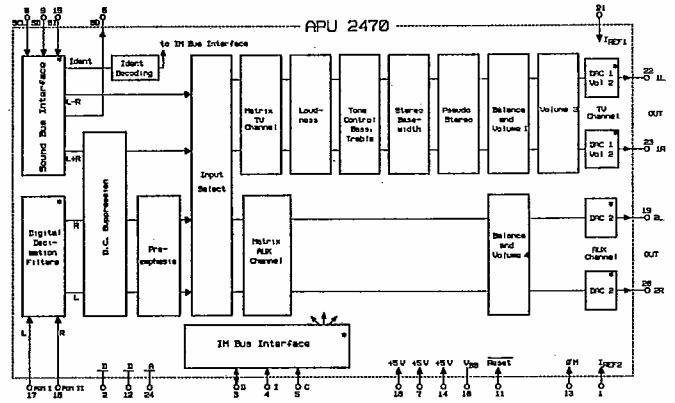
APU 2470

SC SD SI 15 8 6 SD

Ident

Ident Decoding

to IM Bus Interface

Sound Bus Interface

L-R

L+R

D.C. Suppression

Input Select

Matrix TV Channel

Loudness

Tone Control Bass, Treble

Stereo Base-width

Pseudo Stereo

Balance and Volume 1

Volume 3

DAC 1 Vol 2

TV Channel

DAC 1 Vol 2

21

$I_{REF1}$

22 1L

OUT

23 1R

Digital Decimation Filters

R

L

Pre-emphasis

Matrix AUX Channel

Balance and Volume 4

DAC 2

AUX Channel

DAC 2

19 2L

OUT

20 2R

IM Bus Interface

L

R

AIN I 17

AIN II 18

D 2

D 12

A 24

ID 3

I 4

C 5

+5 V 15

+5 V 7

+5 V 14

$V_{SS}$ 10

Reset 11

ØM 13

$I_{REF2}$ 1